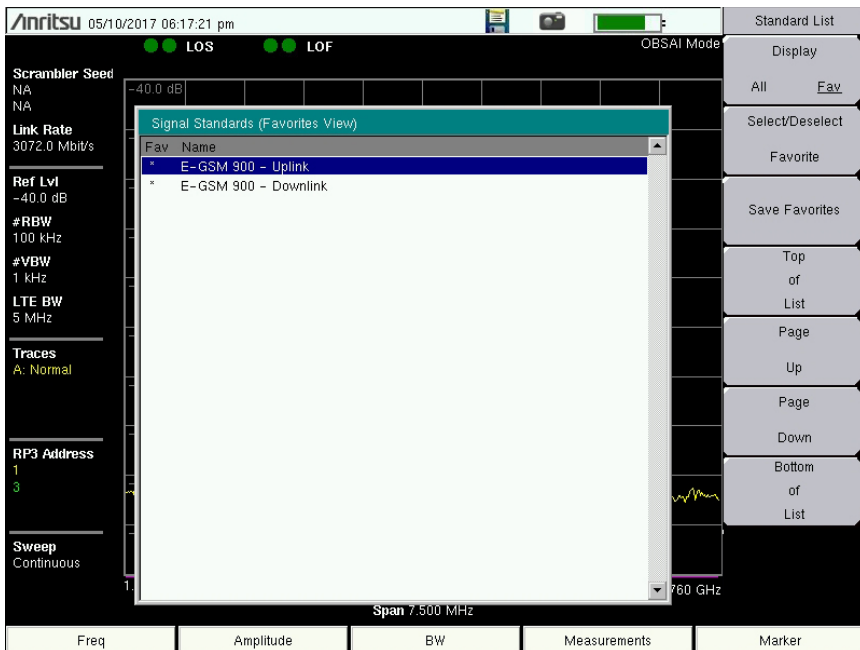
/inritsu 05/10/2017 06:17:21 pm

LOS LOF OBSAI Mode

Scrambler Seed
NA
NA

Link Rate
3072.0 Mbit/s

Ref Lvl
-40.0 dB

#RBW
100 kHz

#VBW
1 kHz

LTE BW
5 MHz

Traces
A: Normal

RP3 Address
1
3

Sweep
Continuous

-40.0 dB

Signal Standards (Favorites View)

| Fav | Name |
|---|---|
| * | E-GSM 900 - Uplink |
| * | E-GSM 900 - Downlink |

1. 760 GHz

Span 7.500 MHz

Standard List

Display

All Fav

Select/Deselect Favorite

Save Favorites

Top of List

Page Up

Page Down

Bottom of List

Freq | Amplitude | BW | Measurements | Marker